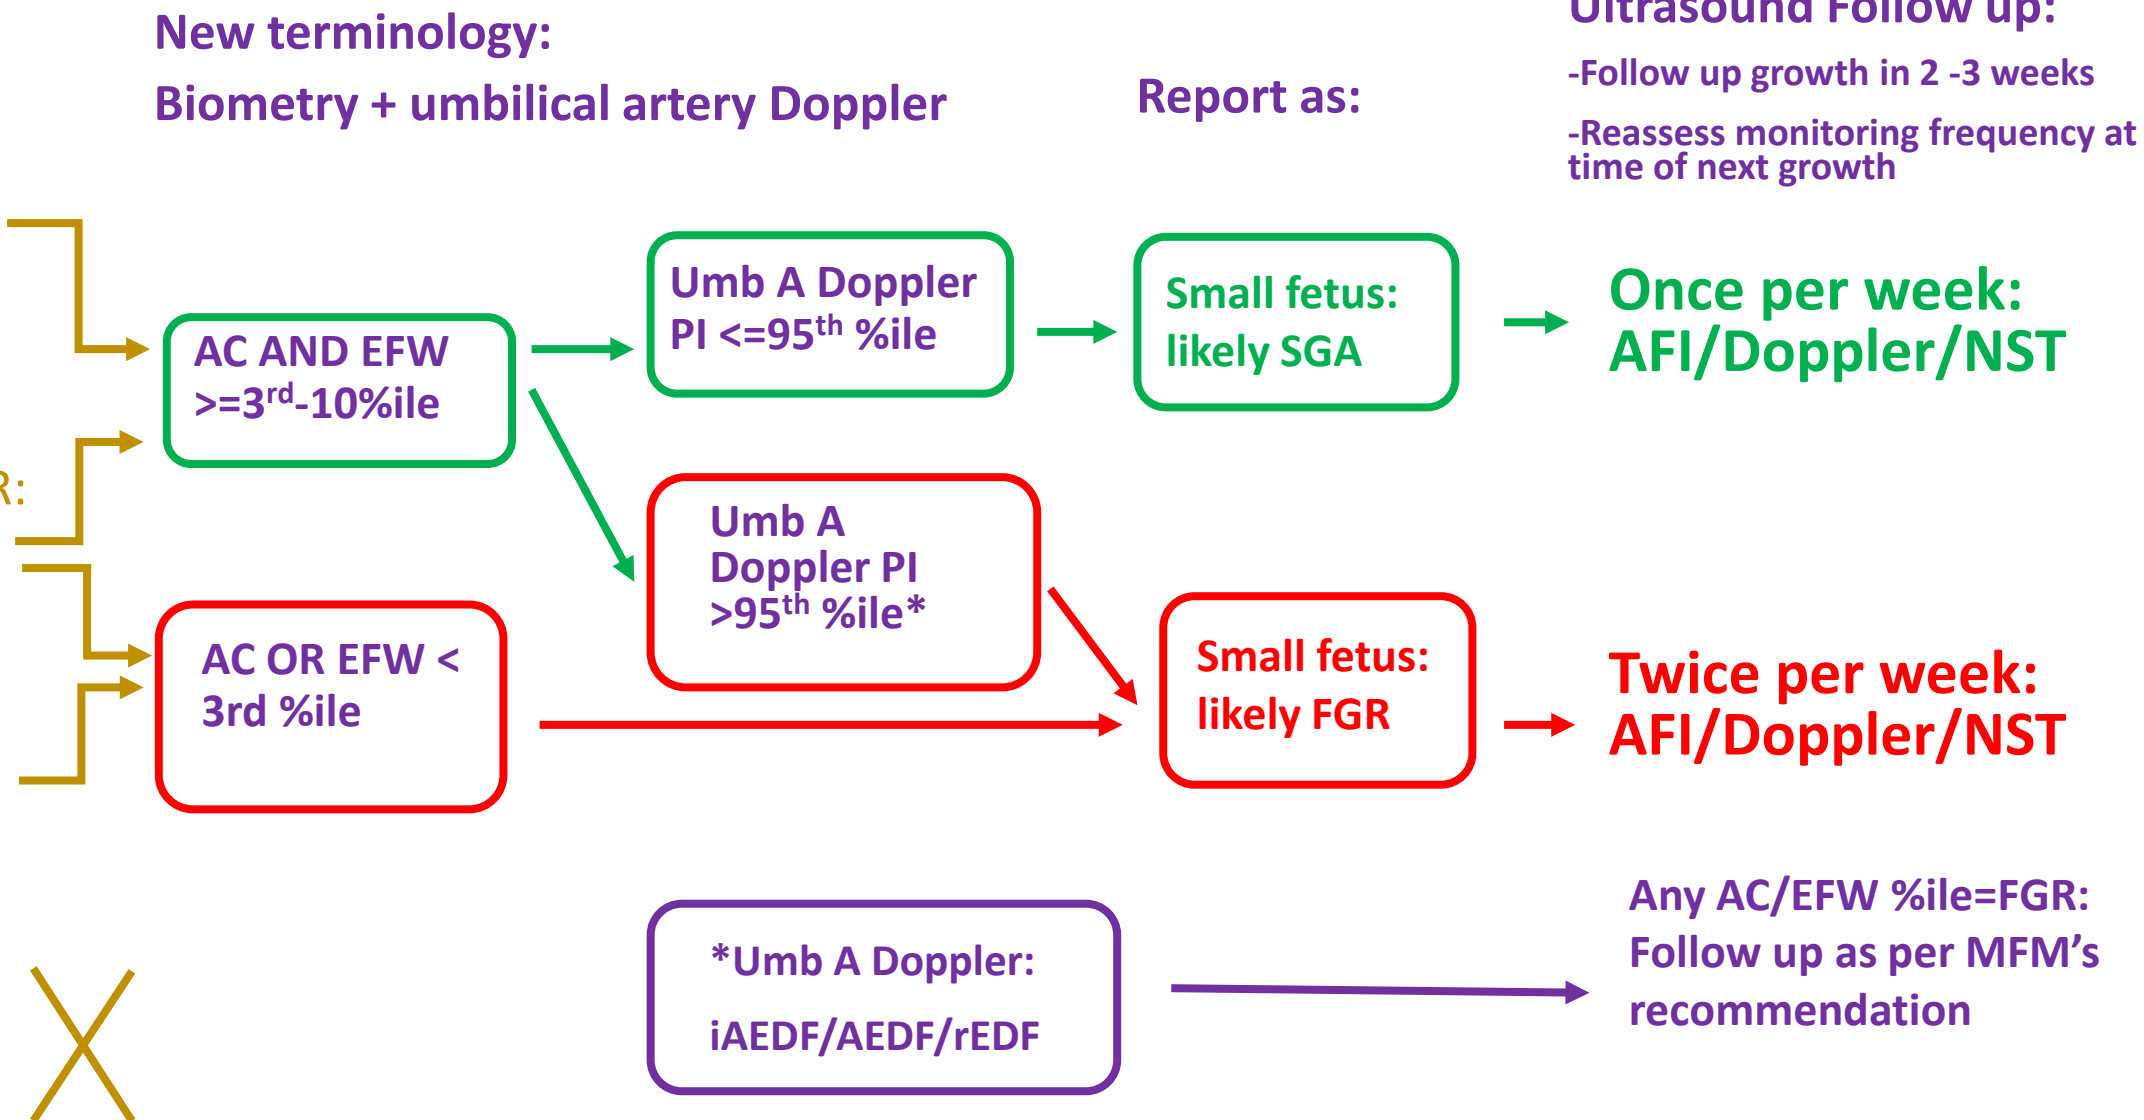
New terminology:

Biometry + umbilical artery Doppler

Report as:

Ultrasound Follow up:

-Follow up growth in 2 -3 weeks

-Reassess monitoring frequency at time of next growth

R:

AC AND EFW >=3$^{rd}$-10%ile

Umb A Doppler PI <=95$^{th}$ %ile

Small fetus: likely SGA

Once per week: AFI/Doppler/NST

Umb A Doppler PI >95$^{th}$ %ile*

AC OR EFW < 3rd %ile

Small fetus: likely FGR

Twice per week: AFI/Doppler/NST

*Umb A Doppler: iAEDF/AEDF/rEDF

Any AC/EFW %ile=FGR: Follow up as per MFM's recommendation